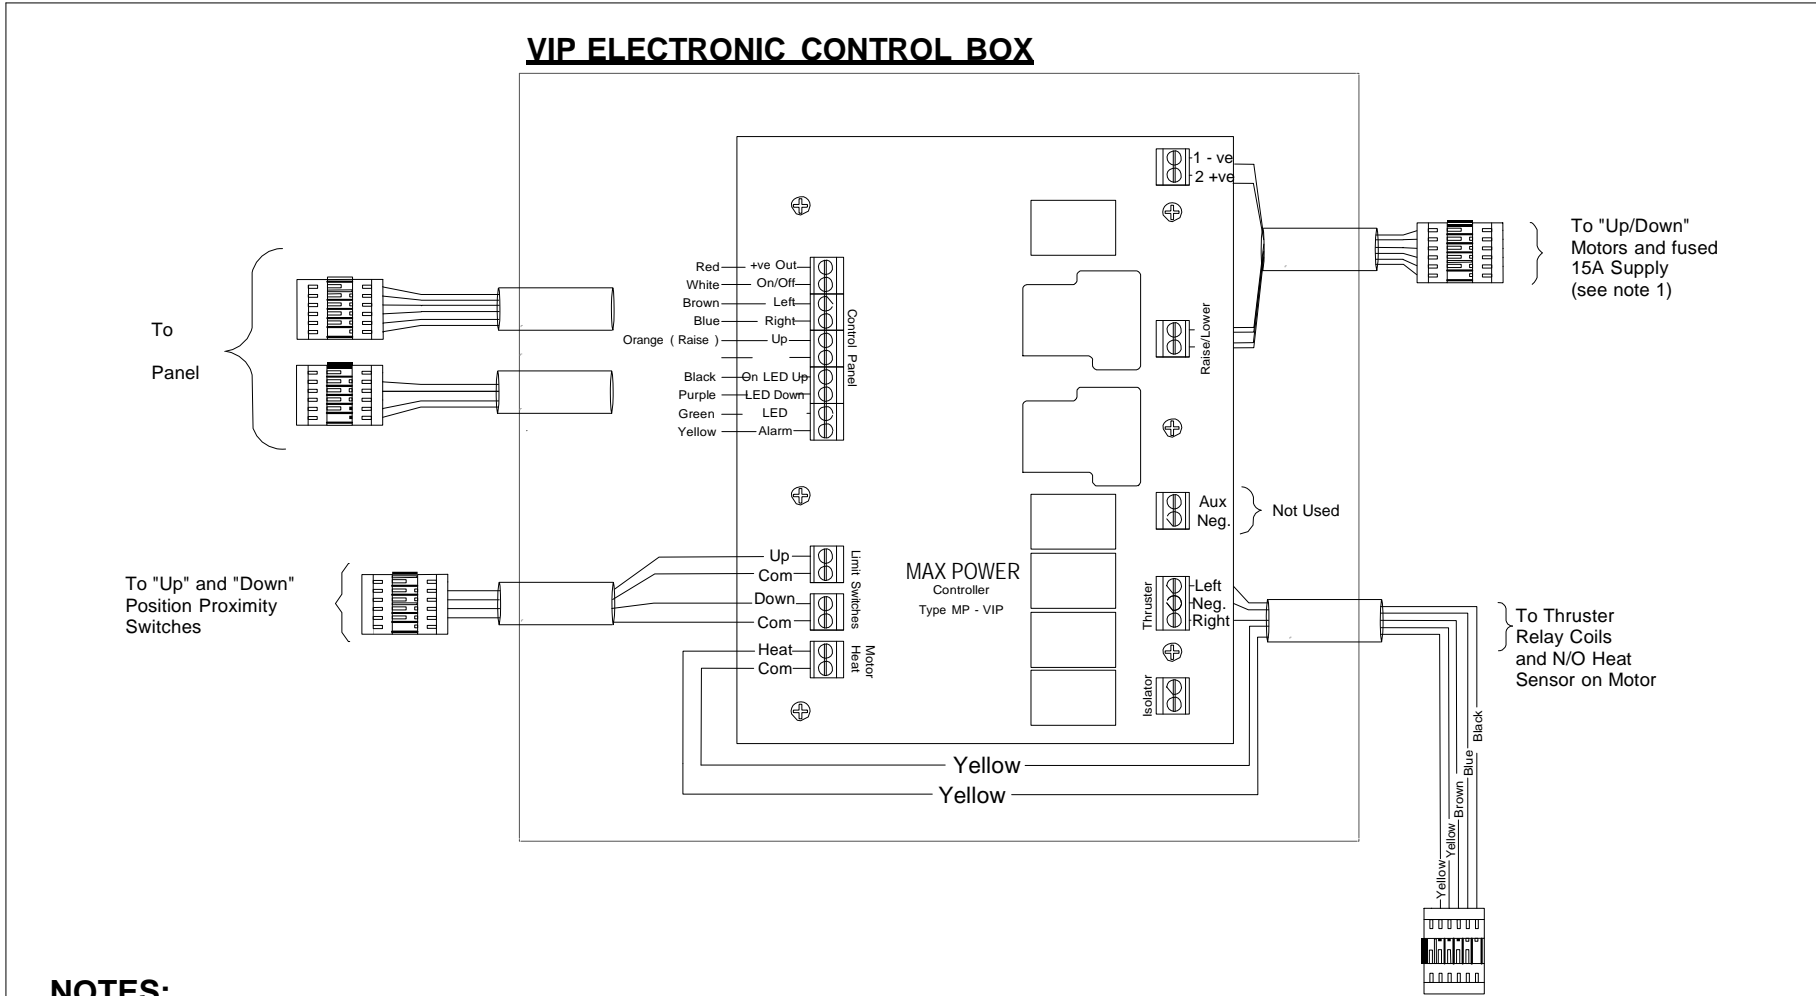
VIP ELECTRONIC CONTROL BOX

1 - ve
2 +ve

To "Up/Down" Motors and fused 15A Supply (see note 1)

To

Panel

Red +ve Out
White On/Off
Brown Left
Blue Right
Orange ( Raise ) Up
Black On LED Up
Purple LED Down
Green LED
Yellow Alarm

Control Panel

Raise/Lower

Aux Neg.

Not Used

To "Up" and "Down" Position Proximity Switches

Up
Com
Down
Com

Limit Switches

Heat
Com

Motor Heat

MAX POWER
Controller
Type MP - VIP

Thruster

Left
Neg.
Right

To Thruster Relay Coils and N/O Heat Sensor on Motor

Isolator

Yellow
Yellow

Black
Blue
Brown
Yellow
Yellow

NOTES: